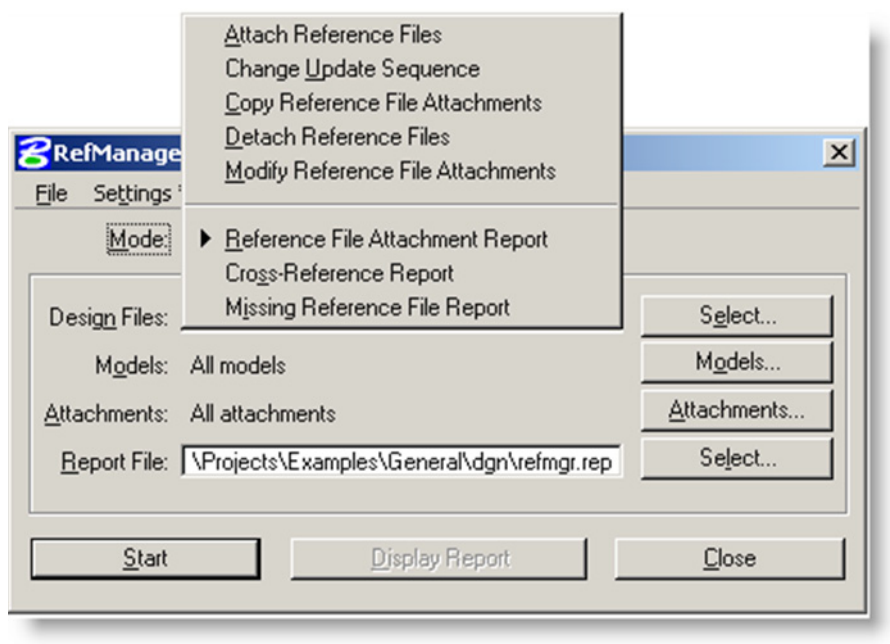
Attach Reference Files
Change Update Sequence
Copy Reference File Attachments
Detach Reference Files
Modify Reference File Attachments

Reference File Attachment Report
Cross-Reference Report
Missing Reference File Report

RefManage

File Settings

Mode:

Design Files:
Models: All models
Attachments: All attachments
Report File: \Projects\Examples\General\dgn\refmgr.rep

Select...
Models...
Attachments...
Select...

Start
Display Report
Close